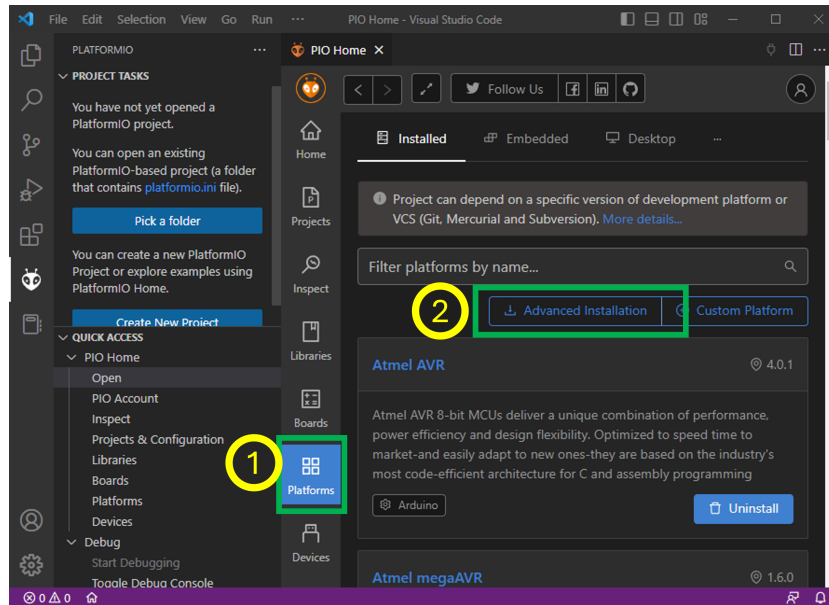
File Edit Selection View Go Run ··· PIO Home - Visual Studio Code

PLATFORMIO ···

PROJECT TASKS

You have not yet opened a PlatformIO project.

You can open an existing PlatformIO-based project (a folder that contains platformio.ini file).

Pick a folder

You can create a new PlatformIO Project or explore examples using PlatformIO Home.

Create New Project

QUICK ACCESS

PIO Home

Open

PIO Account

Inspect

Projects & Configuration

Libraries

Boards

Platforms

Devices

Debug

Start Debugging

Toggle Debug Console

PIO Home ×

Follow Us

Home

Projects

Inspect

Libraries

Boards

Platforms

Devices

Installed Embedded Desktop ···

Project can depend on a specific version of development platform or VCS (Git, Mercurial and Subversion). More details...

Filter platforms by name...

2

Advanced Installation

Custom Platform

1

Atmel AVR

4.0.1

Atmel AVR 8-bit MCUs deliver a unique combination of performance, power efficiency and design flexibility. Optimized to speed time to market-and easily adapt to new ones-they are based on the industry's most code-efficient architecture for C and assembly programming

Arduino

Uninstall

Atmel megaAVR

1.6.0

⊗ 0 ⚠ 0